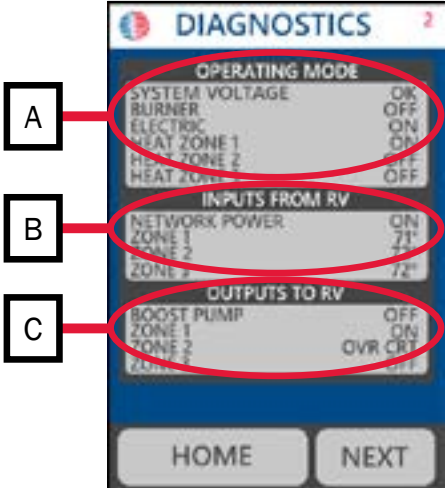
DIAGNOSTICS 2

A

OPERATING MODE
SYSTEM VOLTAGE OK
BURNER OFF
ELECTRIC ON
HEAT ZONE 1 ON
HEAT ZONE 2 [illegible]
HEAT ZONE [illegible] OFF

B

INPUTS FROM RV
NETWORK POWER ON
ZONE 1 71°
ZONE 2 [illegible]
ZONE 3 72°

C

OUTPUTS TO RV
BOOST PUMP OFF
ZONE 1 ON
ZONE 2 OVR CRT
ZONE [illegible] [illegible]

HOME NEXT